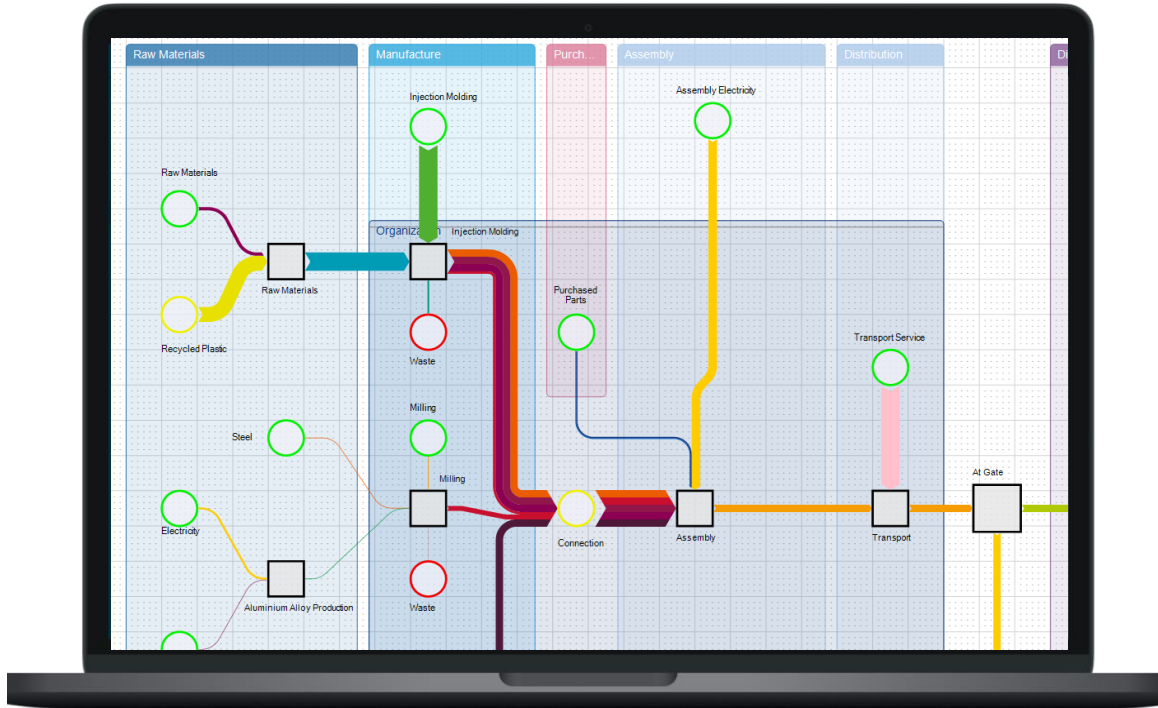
Raw Materials

Manufacture

Purch...

Assembly

Distribution

Di

Injection Molding

Assembly Electricity

Raw Materials

Organization

Injection Molding

Raw Materials

Recycled Plastic

Purchased Parts

Waste

Transport Service

Milling

Steel

Milling

At Gate

Electricity

Connection

Assembly

Transport

Aluminium Alloy Production

Waste